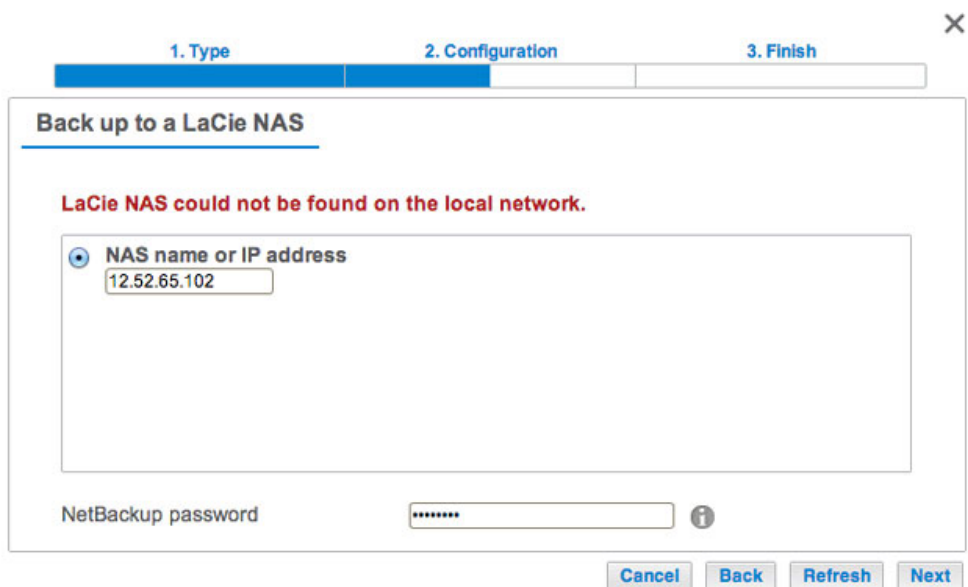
×

1. Type
2. Configuration
3. Finish

Back up to a LaCie NAS

LaCie NAS could not be found on the local network.

NAS name or IP address
12.52.65.102

NetBackup password
••••••••

Cancel
Back
Refresh
Next